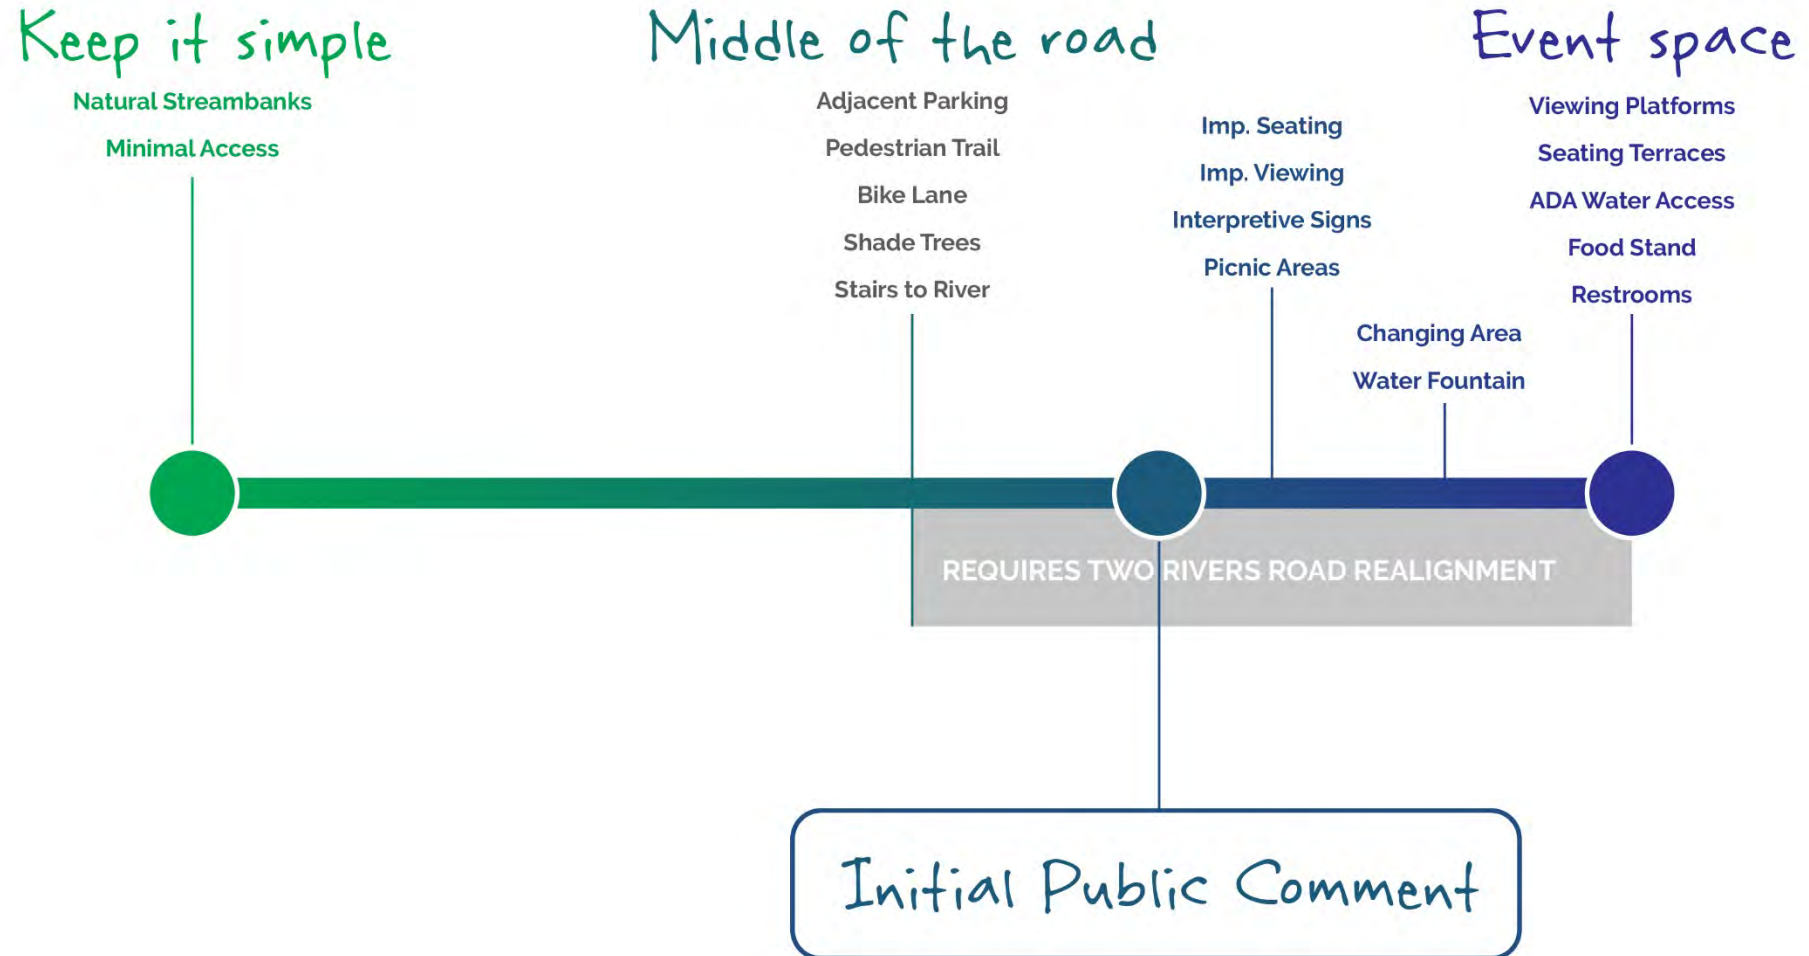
Keep it simple

Natural Streambanks

Minimal Access

Middle of the road

Adjacent Parking

Pedestrian Trail

Bike Lane

Shade Trees

Stairs to River

Imp. Seating

Imp. Viewing

Interpretive Signs

Picnic Areas

Changing Area

Water Fountain

Event space

Viewing Platforms

Seating Terraces

ADA Water Access

Food Stand

Restrooms

REQUIRES TWO RIVERS ROAD REALIGNMENT

Initial Public Comment